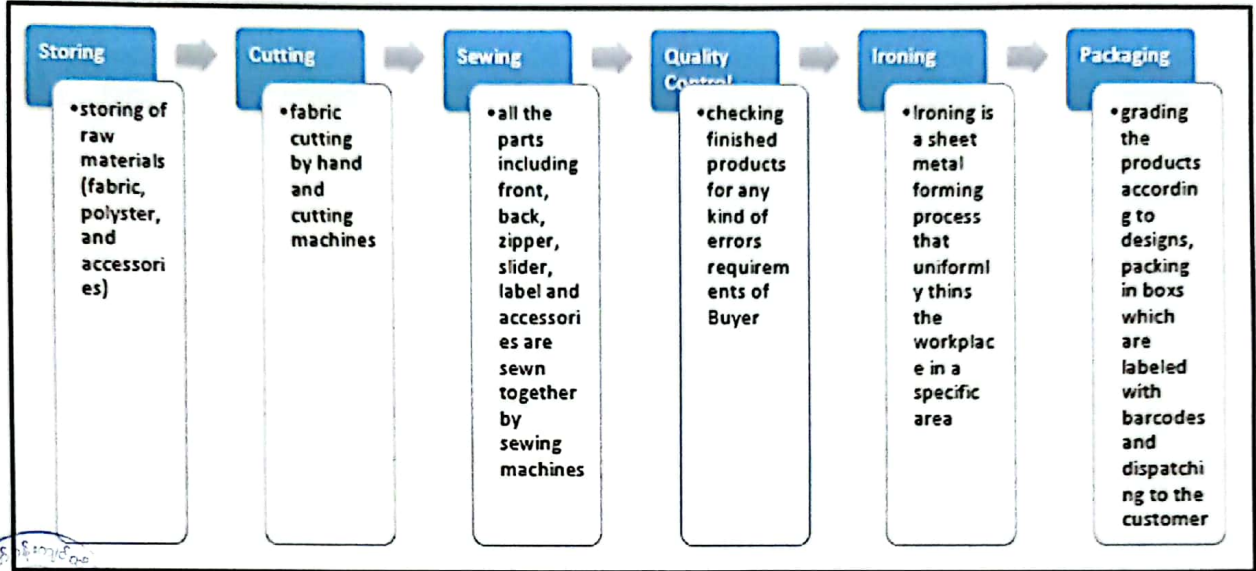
Storing

• storing of raw materials (fabric, polyster, and accessories)

Cutting

• fabric cutting by hand and cutting machines

Sewing

• all the parts including front, back, zipper, slider, label and accessories are sewn together by sewing machines

Quality Control

• checking finished products for any kind of errors requirements of Buyer

Ironing

• Ironing is a sheet metal forming process that uniformly thins the workplace in a specific area

Packaging

• grading the products according to designs, packing in boxs which are labeled with barcodes and dispatching to the customer

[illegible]